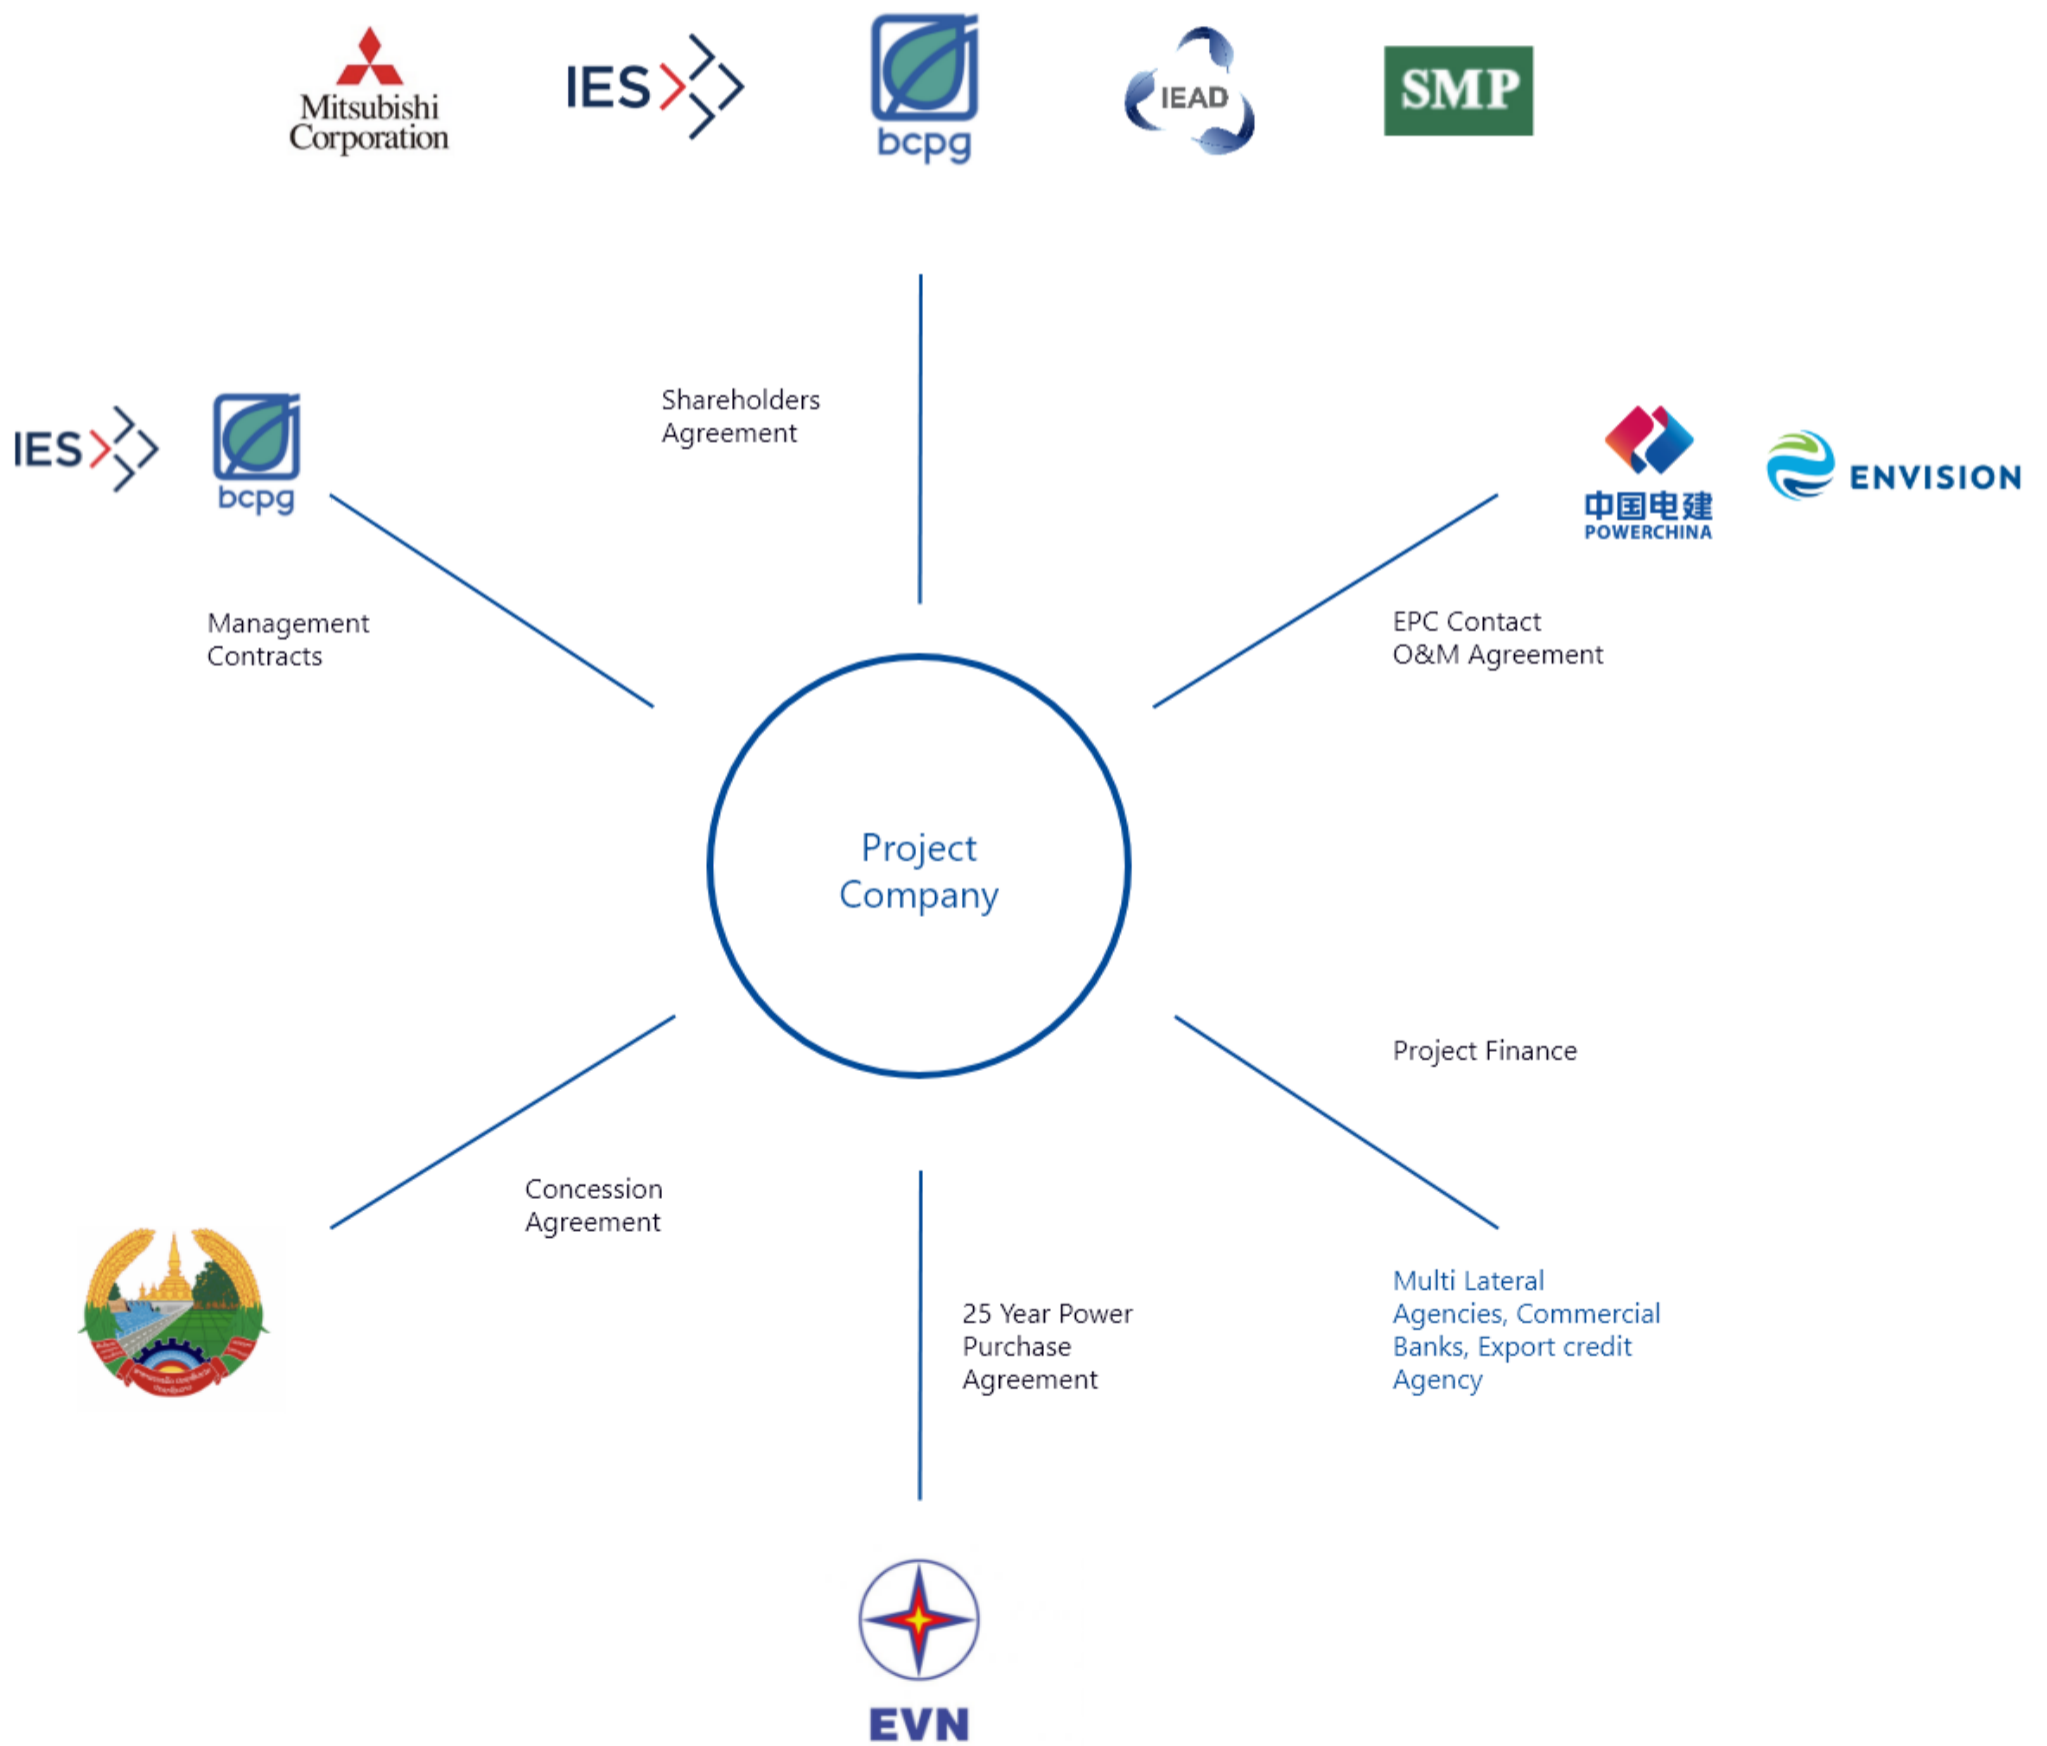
Mitsubishi Corporation

IES

bcpg

IEAD

SMP

Shareholders Agreement

IES

bcpg

Management Contracts

中国电建 POWERCHINA

ENVISION

EPC Contact O&M Agreement

Project Company

Project Finance

Concession Agreement

25 Year Power Purchase Agreement

Multi Lateral Agencies, Commercial Banks, Export credit Agency

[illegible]

EVN